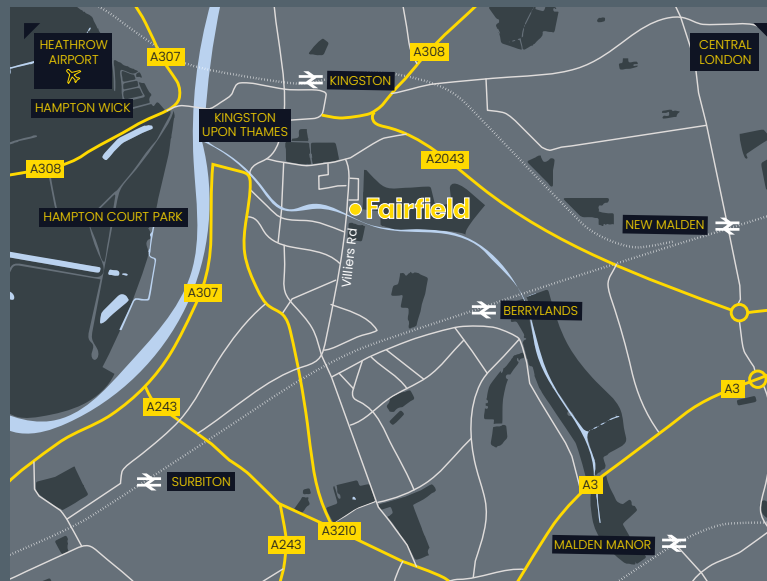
HEATHROW AIRPORT

A307

A308

KINGSTON

CENTRAL LONDON

HAMPTON WICK

KINGSTON UPON THAMES

A308

A2043

Fairfield

HAMPTON COURT PARK

NEW MALDEN

Villiers Rd

A307

BERRYLANDS

A3

A243

SURBITON

A3

A3210

A243

MALDEN MANOR